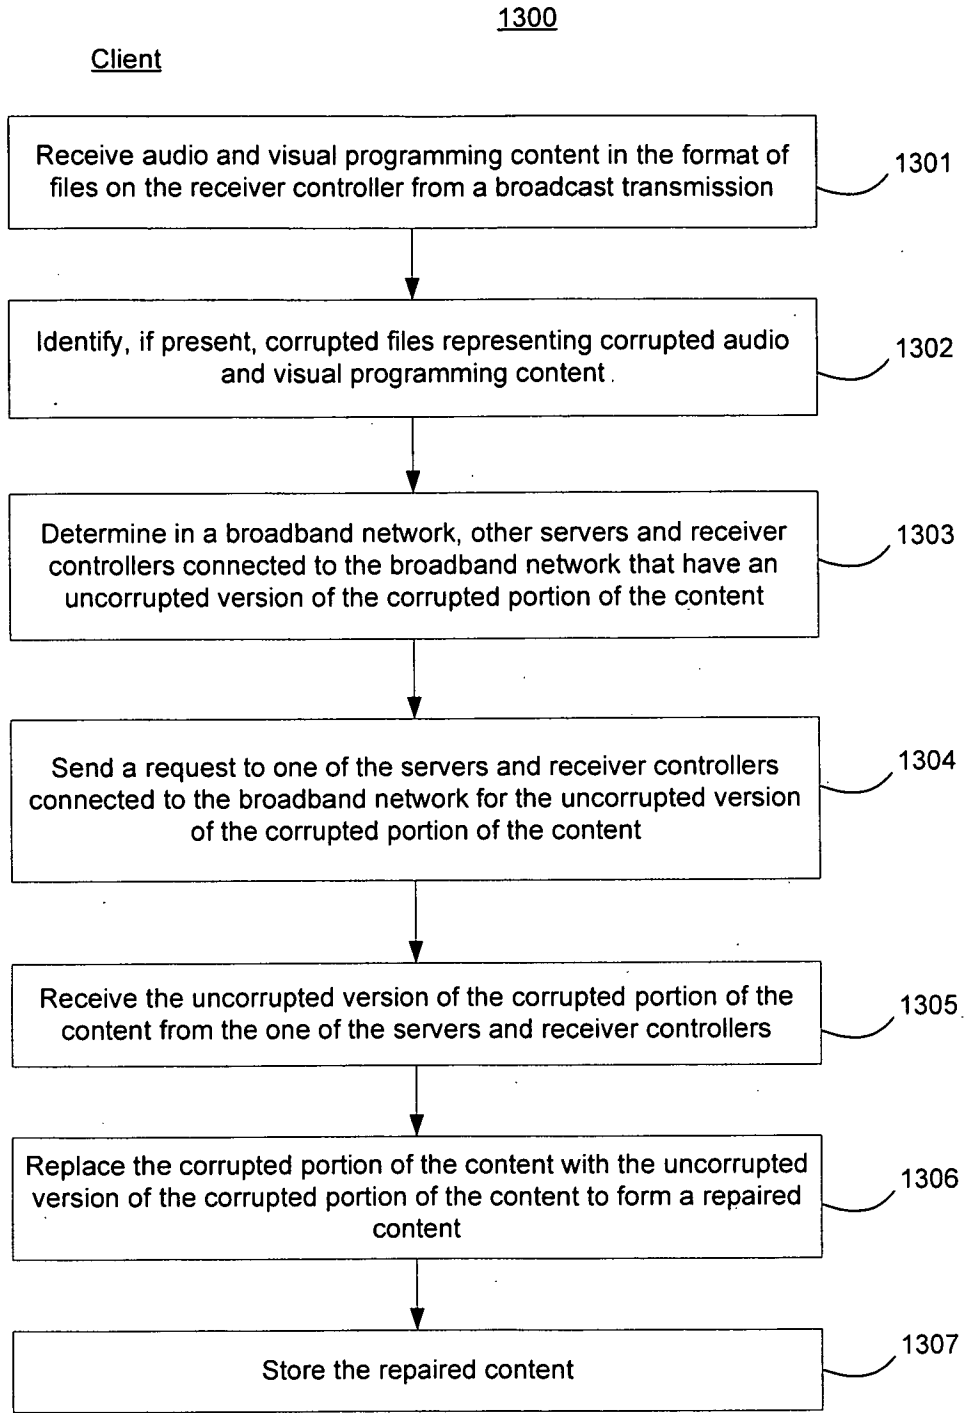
1300

Client

Receive audio and visual programming content in the format of files on the receiver controller from a broadcast transmission

1301

Identify, if present, corrupted files representing corrupted audio and visual programming content

1302

Determine in a broadband network, other servers and receiver controllers connected to the broadband network that have an uncorrupted version of the corrupted portion of the content

1303

Send a request to one of the servers and receiver controllers connected to the broadband network for the uncorrupted version of the corrupted portion of the content

1304

Receive the uncorrupted version of the corrupted portion of the content from the one of the servers and receiver controllers

1305

Replace the corrupted portion of the content with the uncorrupted version of the corrupted portion of the content to form a repaired content

1306

Store the repaired content

1307